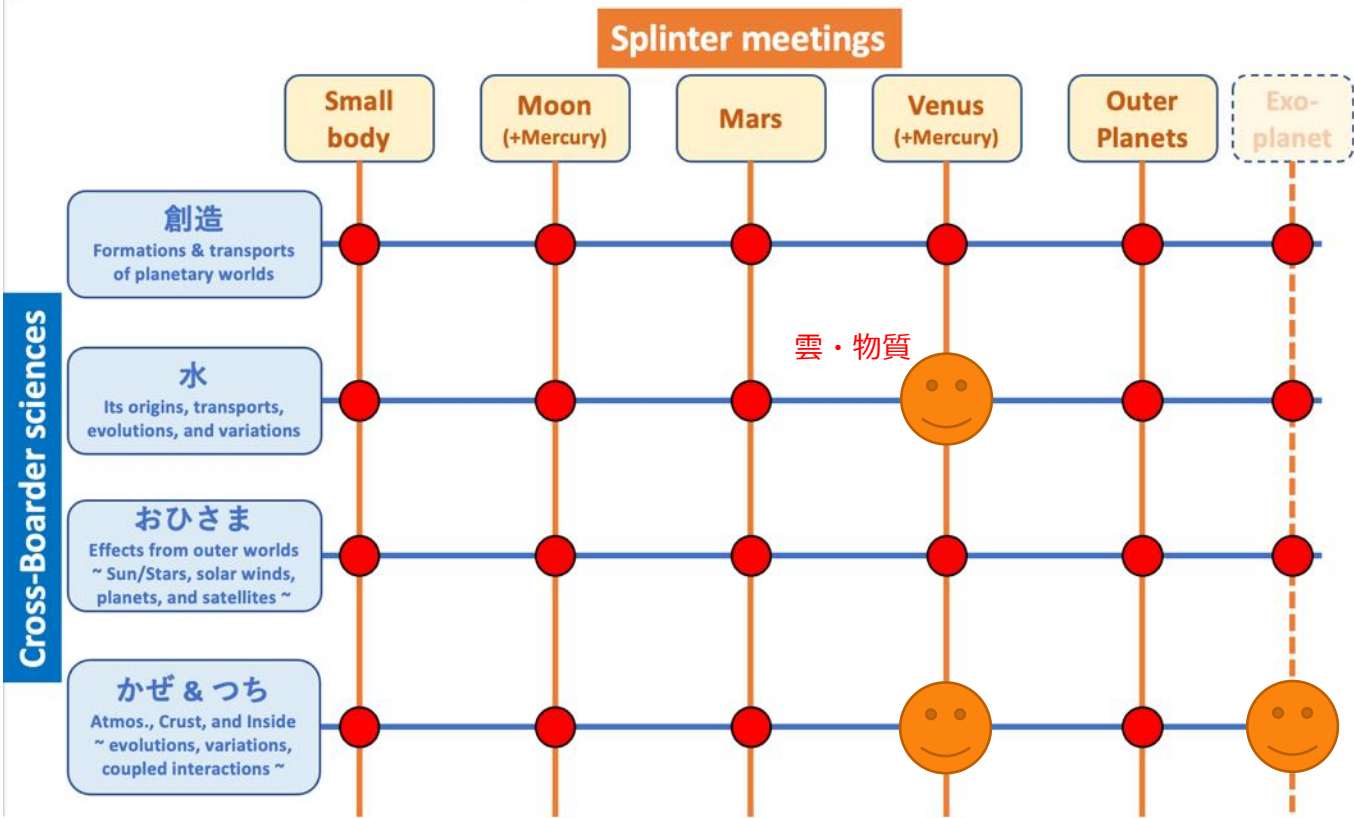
Splinter meetings

Small body

Moon (+Mercury)

Mars

Venus (+Mercury)

Outer Planets

Exo-planet

Cross-Boarder sciences

創造
Formations & transports of planetary worlds

雲・物質

水
Its origins, transports, evolutions, and variations

おひさま
Effects from outer worlds ~ Sun/Stars, solar winds, planets, and satellites ~

かぜ & つち
Atmos., Crust, and Inside ~ evolutions, variations, coupled interactions ~